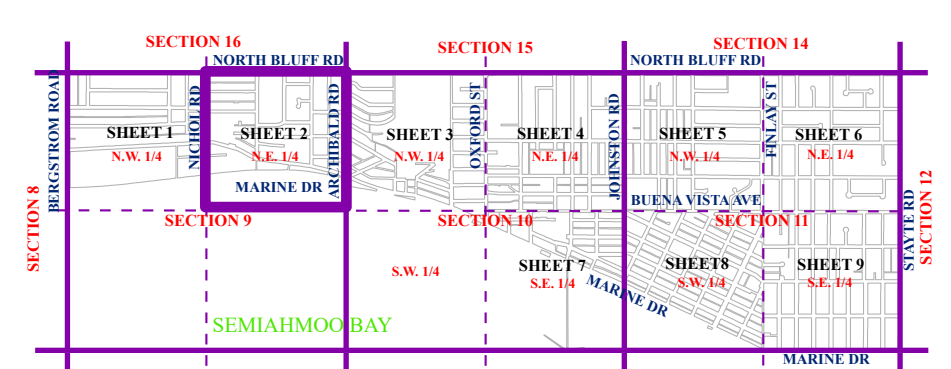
SECTION 16
SECTION 15
SECTION 14
NORTH BLUFF RD
NORTH BLUFF RD
BERGSTROM ROAD
NICHOL RD
ARCHIBALD RD
OXFORD ST
JOHNSTON RD
FINLAY ST
SHEET 1
N.W. 1/4
SHEET 2
N.E. 1/4
SHEET 3
N.W. 1/4
SHEET 4
N.E. 1/4
SHEET 5
N.W. 1/4
SHEET 6
N.E. 1/4
MARINE DR
BUENA VISTA AVE
SECTION 8
SECTION 9
SECTION 10
SECTION 11
STAYTE RD
SECTION 12
S.W. 1/4
SHEET 7
S.E. 1/4
SHEET8
S.W. 1/4
SHEET 9
S.E. 1/4
MARINE DR
SEMIAHMOO BAY
MARINE DR